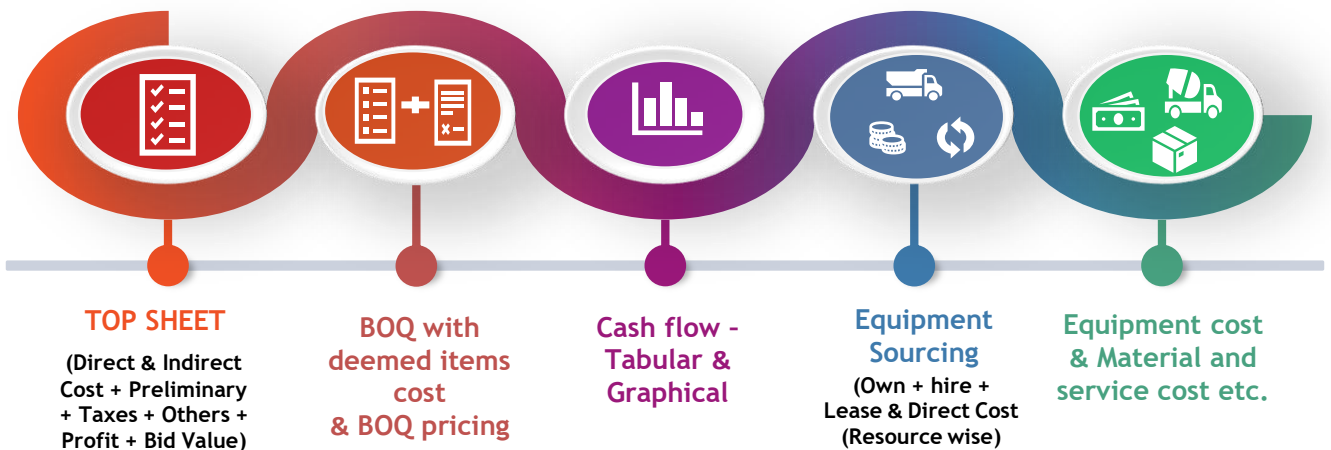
TOP SHEET

(Direct & Indirect Cost + Preliminary + Taxes + Others + Profit + Bid Value)

BOQ with deemed items cost & BOQ pricing

Cash flow – Tabular & Graphical

Equipment Sourcing

(Own + hire + Lease & Direct Cost (Resource wise)

Equipment cost & Material and service cost etc.